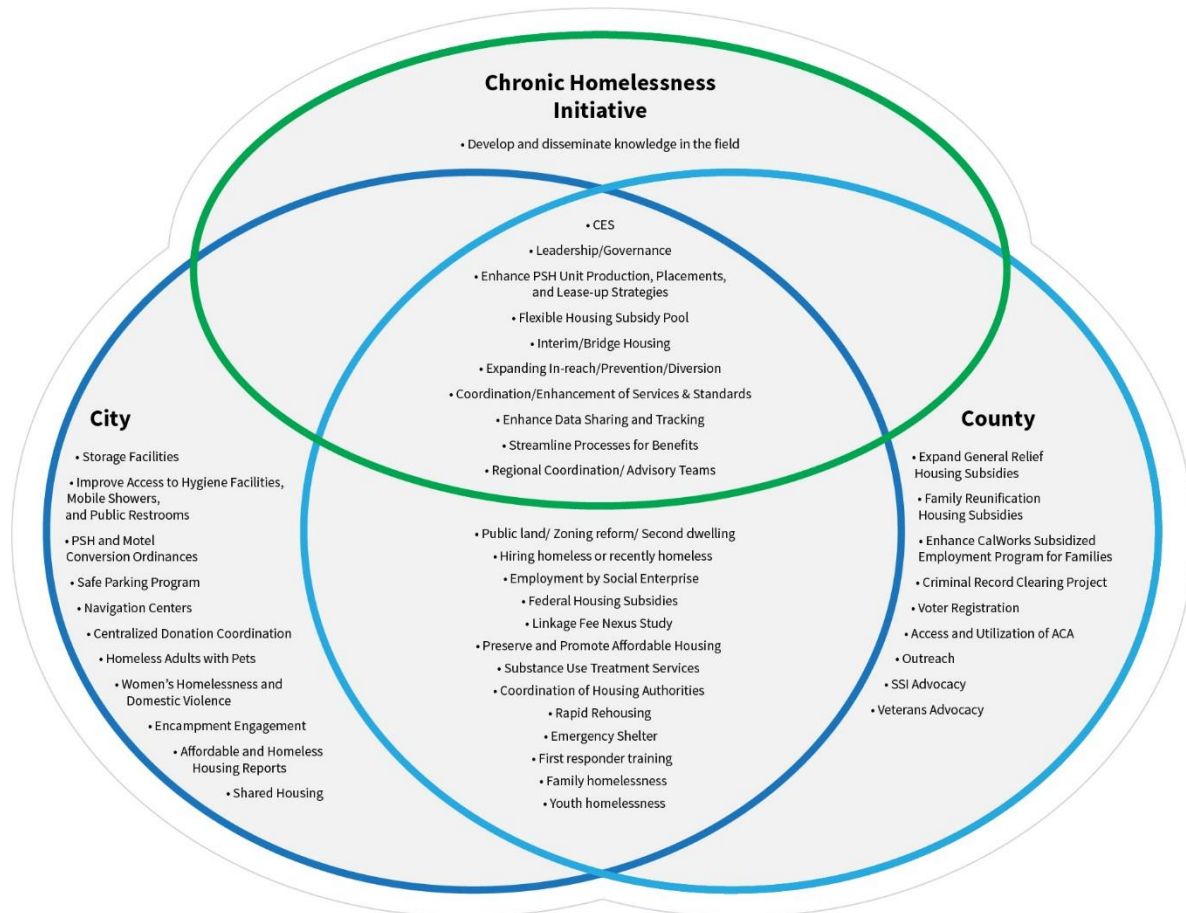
Chronic Homelessness Initiative

• Develop and disseminate knowledge in the field

• CES
• Leadership/Governance
• Enhance PSH Unit Production, Placements, and Lease-up Strategies
• Flexible Housing Subsidy Pool
• Interim/Bridge Housing
• Expanding In-reach/Prevention/Diversion
• Coordination/Enhancement of Services & Standards
• Enhance Data Sharing and Tracking
• Streamline Processes for Benefits
• Regional Coordination/ Advisory Teams

City

• Storage Facilities
• Improve Access to Hygiene Facilities, Mobile Showers, and Public Restrooms
• PSH and Motel Conversion Ordinances
• Safe Parking Program
• Navigation Centers
• Centralized Donation Coordination
• Homeless Adults with Pets
• Women's Homelessness and Domestic Violence
• Encampment Engagement
• Affordable and Homeless Housing Reports
• Shared Housing

• Public land/ Zoning reform/ Second dwelling
• Hiring homeless or recently homeless
• Employment by Social Enterprise
• Federal Housing Subsidies
• Linkage Fee Nexus Study
• Preserve and Promote Affordable Housing
• Substance Use Treatment Services
• Coordination of Housing Authorities
• Rapid Rehousing
• Emergency Shelter
• First responder training
• Family homelessness
• Youth homelessness

County

• Expand General Relief Housing Subsidies
• Family Reunification Housing Subsidies
• Enhance CalWorks Subsidized Employment Program for Families
• Criminal Record Clearing Project
• Voter Registration
• Access and Utilization of ACA
• Outreach
• SSI Advocacy
• Veterans Advocacy